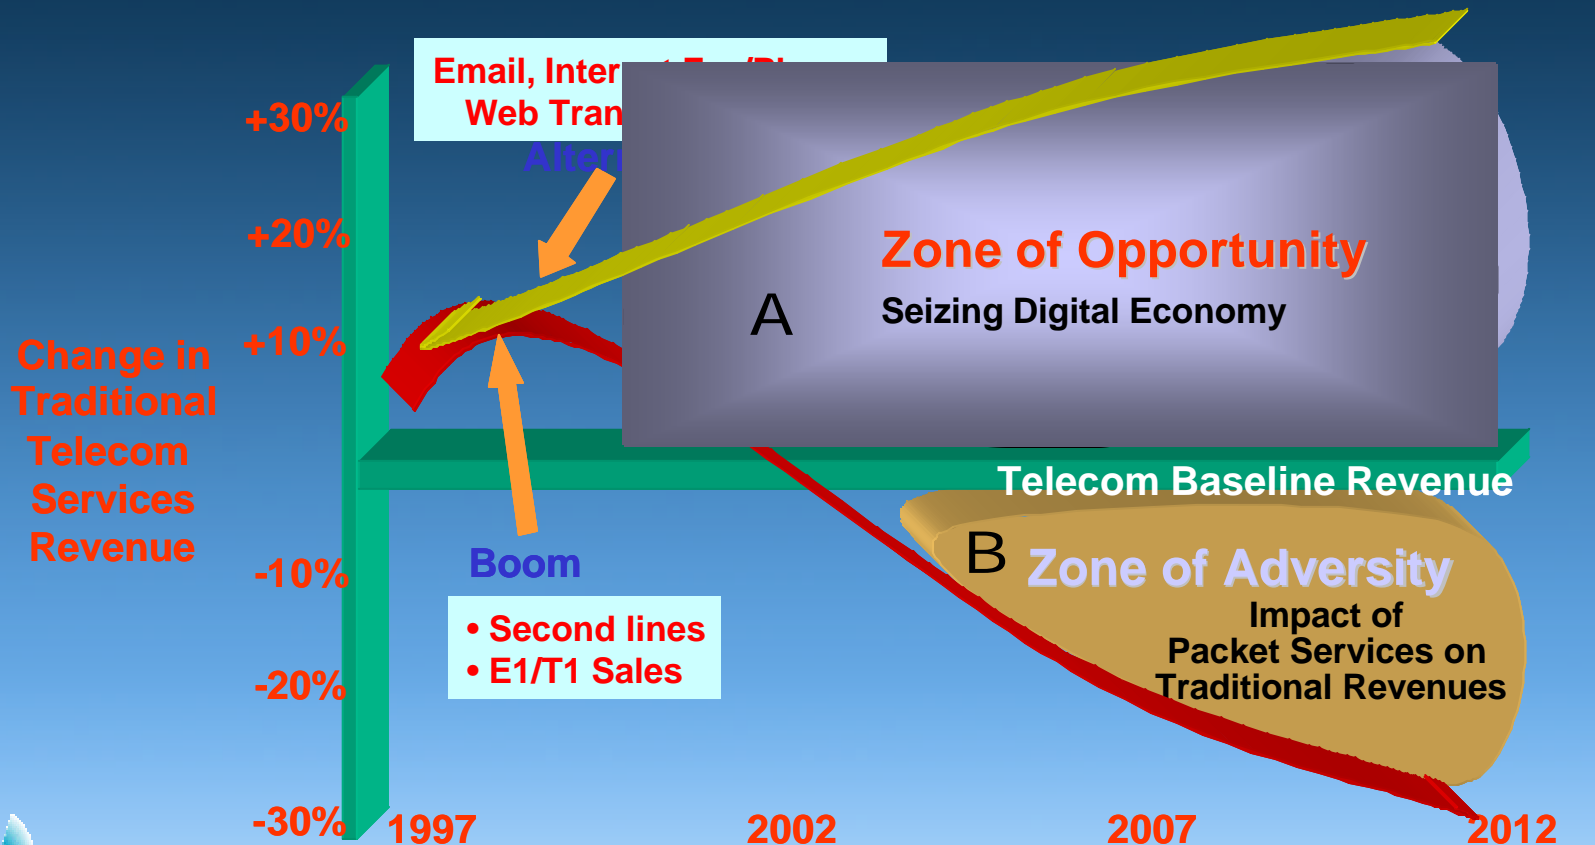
Email, Inter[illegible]
Web Tran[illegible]
Alter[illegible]

+30%
+20%
+10%
-10%
-20%
-30%

Change in Traditional Telecom Services Revenue

A

Zone of Opportunity

Seizing Digital Economy

Telecom Baseline Revenue

B

Zone of Adversity

Impact of Packet Services on Traditional Revenues

Boom

• Second lines
• E1/T1 Sales

1997
2002
2007
2012